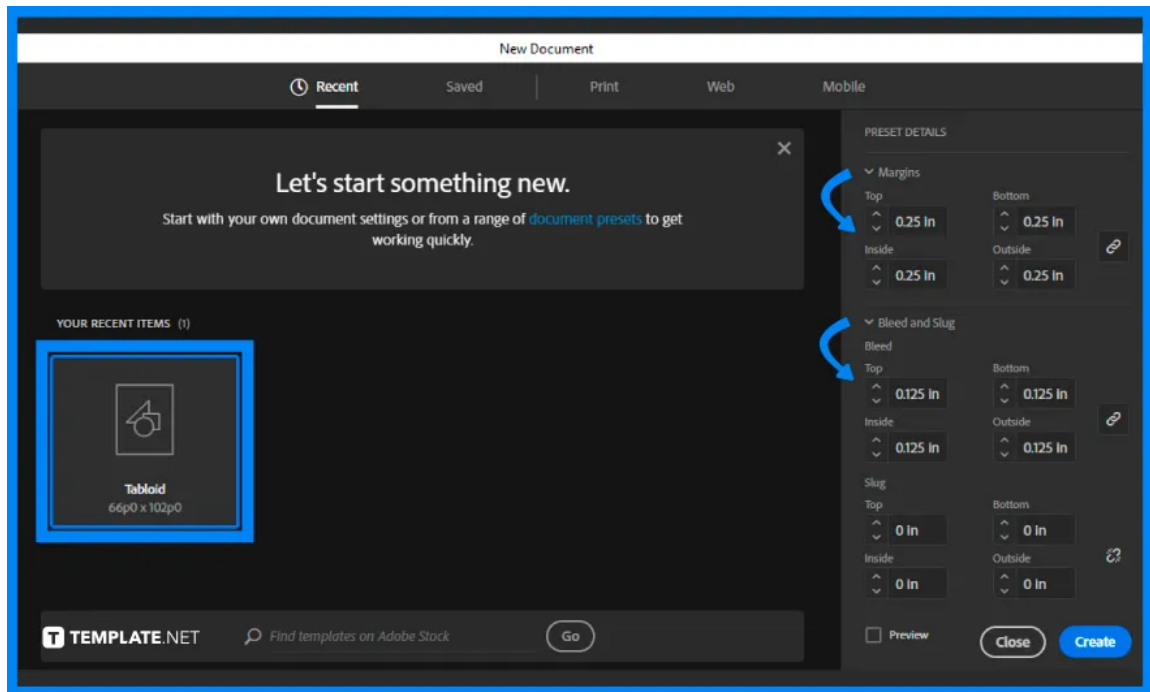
New Document

Recent Saved Print Web Mobile

Let's start something new.

Start with your own document settings or from a range of document presets to get working quickly.

YOUR RECENT ITEMS (1)

Tabloid
66p0 x 102p0

TEMPLATE.NET

Find templates on Adobe Stock

Go

PRESET DETAILS

Margins

| Top | Bottom |
|---|---|
| 0.25 in | 0.25 in |
| Inside | Outside |
| 0.25 in | 0.25 in |

Bleed and Slug

Bleed

| Top | Bottom |
|---|---|
| 0.125 in | 0.125 in |
| Inside | Outside |
| 0.125 in | 0.125 in |

Slug

| Top | Bottom |
|---|---|
| 0 in | 0 in |
| Inside | Outside |
| 0 in | 0 in |

Preview

Close

Create